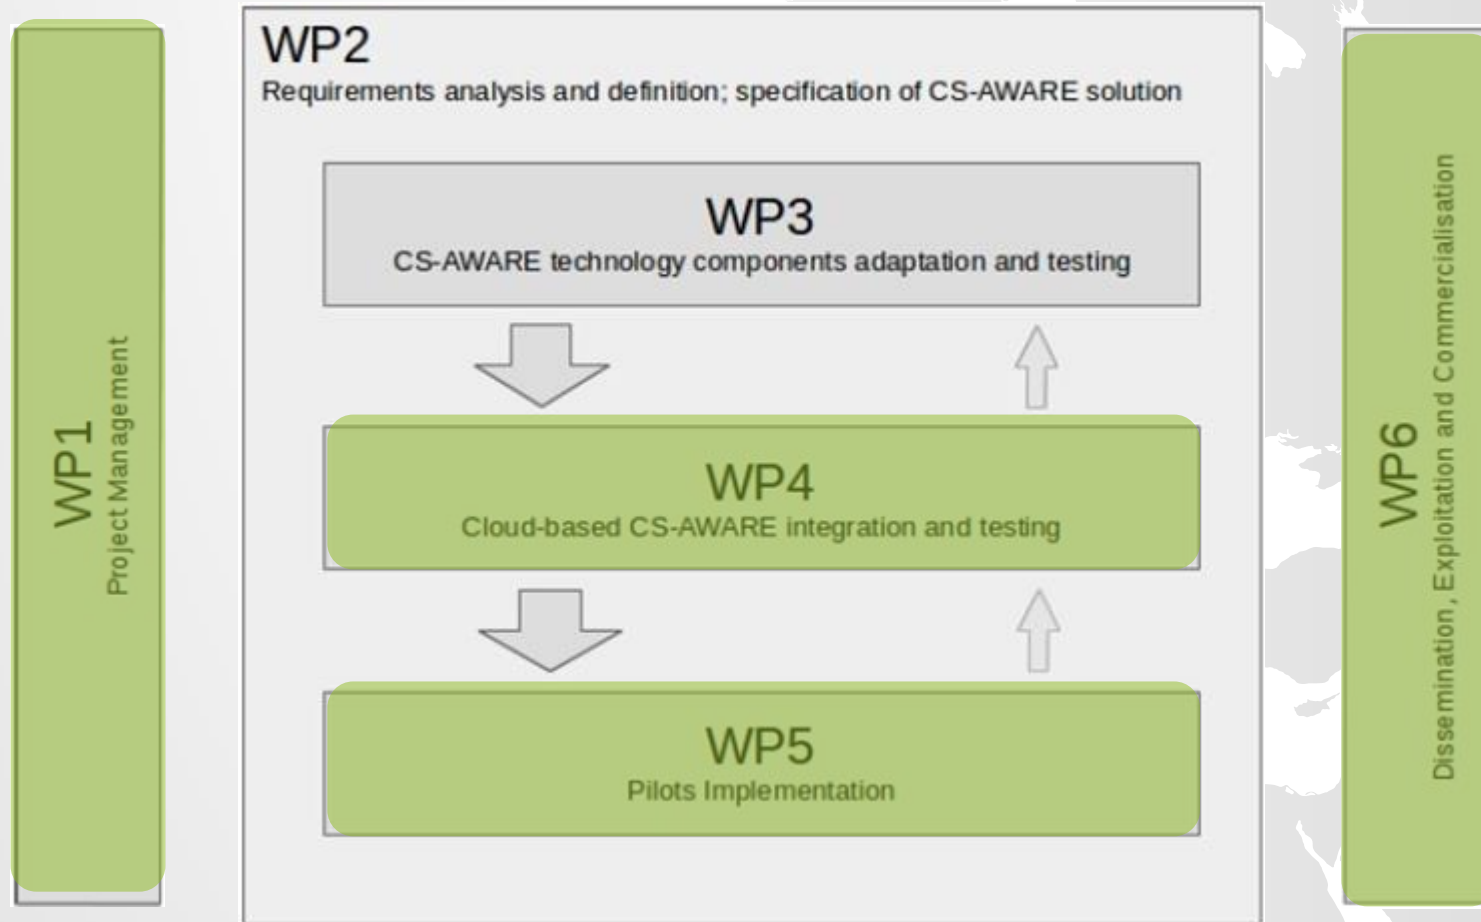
WP1
Project Management

WP2
Requirements analysis and definition; specification of CS-AWARE solution

WP3
CS-AWARE technology components adaptation and testing

WP4
Cloud-based CS-AWARE integration and testing

WP5
Pilots Implementation

WP6
Dissemination, Exploitation and Commercialisation